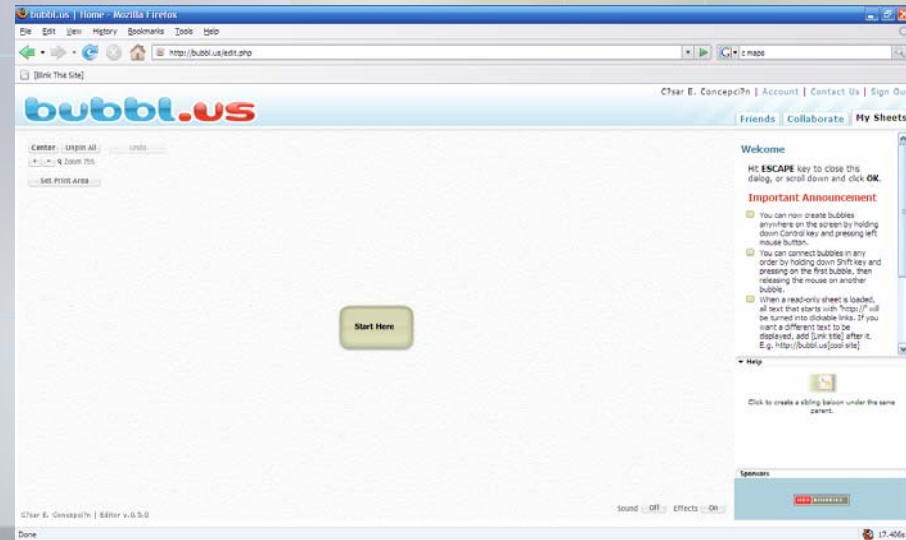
bubbl.us | Home - Mozilla Firefox

File Edit View History Bookmarks Tools Help

http://bubbl.us/edit.php

z maps

[Blink The Site]

bubbl.us

C?sar E. Concepci?n | Account | Contact Us | Sign Out

Friends Collaborate My Sheets

Center Unpin All Undo

+ - Zoom 75%

Set Print Area

Start Here

Welcome

Hit ESCAPE key to close this dialog, or scroll down and click OK.

Important Announcement

You can now create bubbles anywhere on the screen by holding down Control key and pressing left mouse button.

You can connect bubbles in any order by holding down Shift key and pressing on the first bubble, then releasing the mouse on another bubble.

When a read-only sheet is loaded, all text that starts with "http://" will be turned into clickable links. If you want a different text to be displayed, add [link title] after it. E.g. http://bubbl.us[cool site]

Help

Click to create a sibling baloon under the same parent.

Sponsors

C?sar E. Concepci?n | Editor v.0.5.0

Sound Off Effects On

Done

17.406s